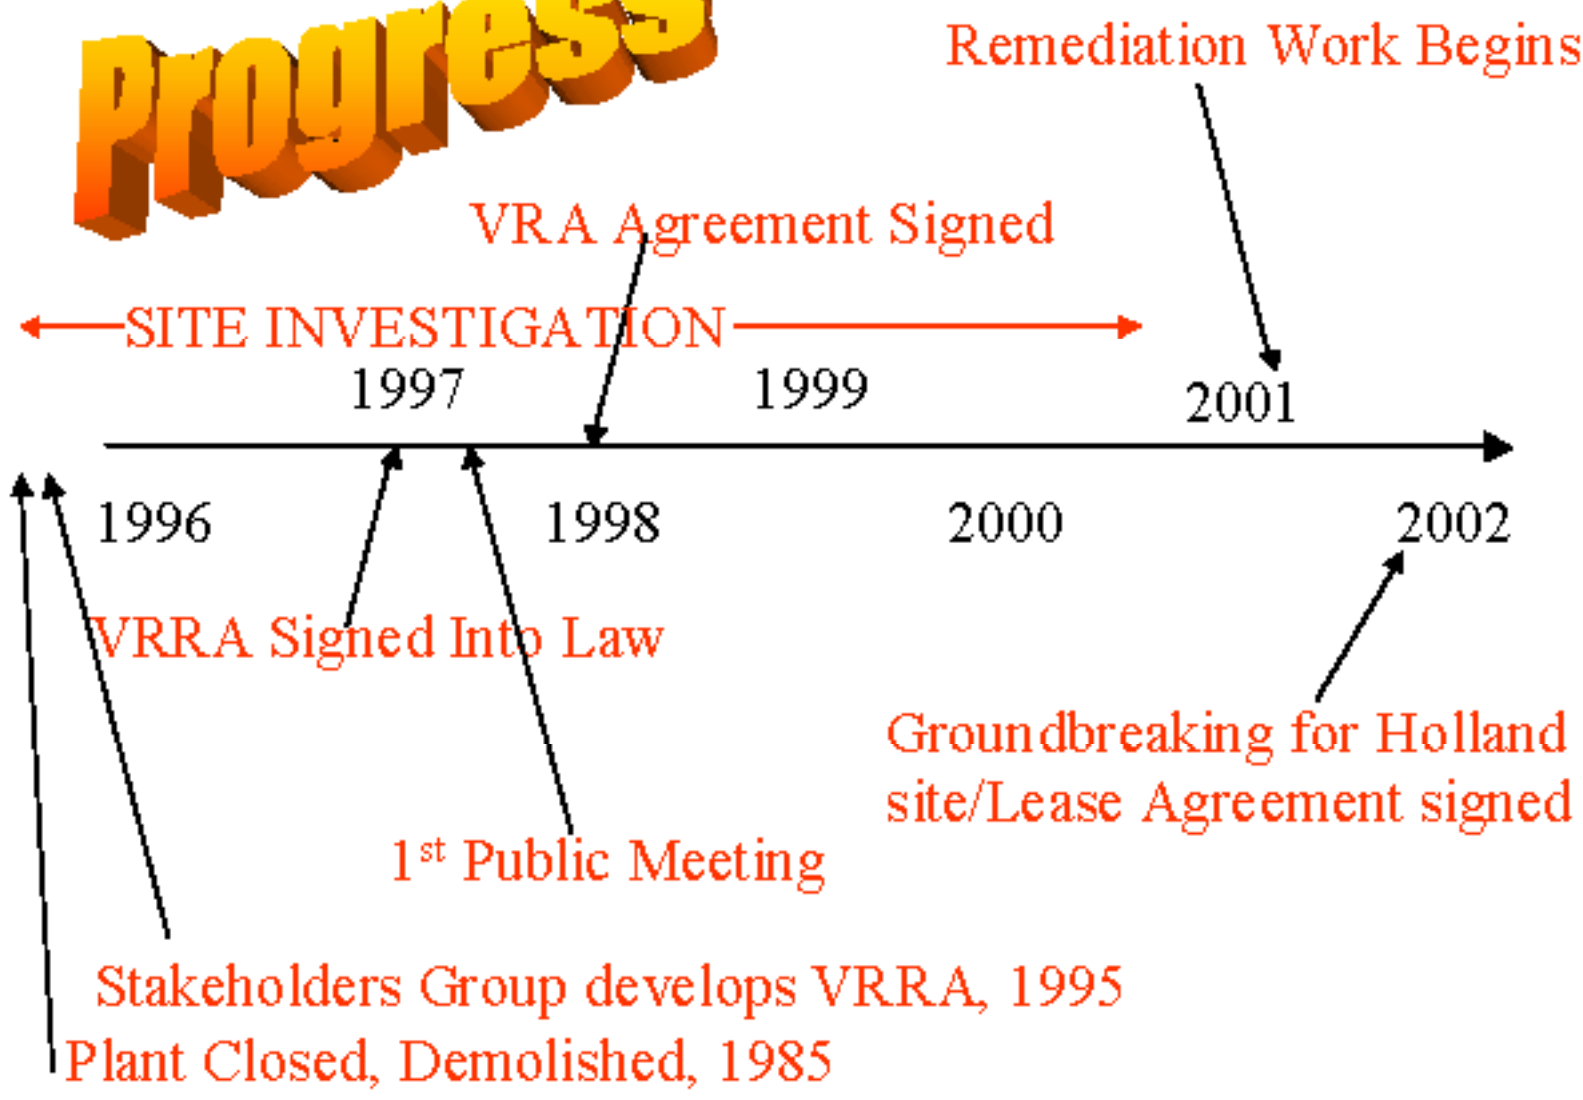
Progress

Remediation Work Begins

VRA Agreement Signed

SITE INVESTIGATION

1997

1999

2001

1996

1998

2000

2002

VRRA Signed Into Law

Groundbreaking for Holland site/Lease Agreement signed

$1^{st}$ Public Meeting

Stakeholders Group develops VRRA, 1995

Plant Closed, Demolished, 1985